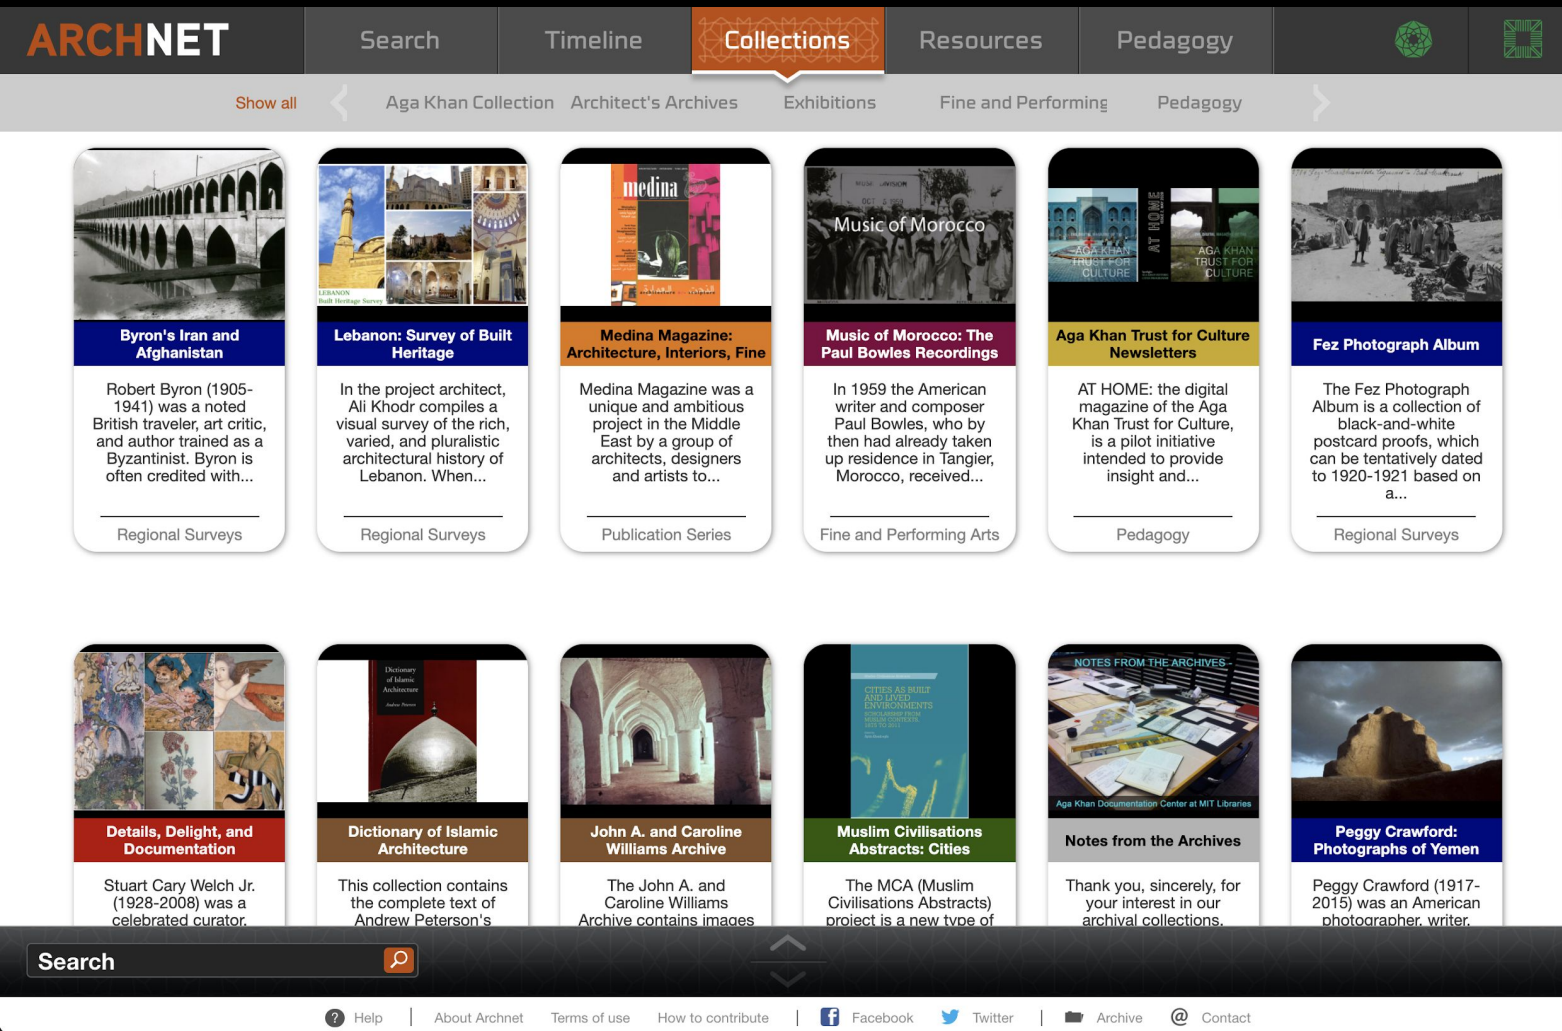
ARCHNET

Search
Timeline
Collections
Resources
Pedagogy

Show all
Aga Khan Collection
Architect's Archives
Exhibitions
Fine and Performing
Pedagogy

LEBANON Built Heritage Survey

medina

Music of Morocco

AT HOME
AGA KHAN TRUST FOR CULTURE
AGA KHAN TRUST FOR CULTURE

Byron's Iran and Afghanistan

Robert Byron (1905-1941) was a noted British traveler, art critic, and author trained as a Byzantinist. Byron is often credited with...

Regional Surveys

Lebanon: Survey of Built Heritage

In the project architect, Ali Khodr compiles a visual survey of the rich, varied, and pluralistic architectural history of Lebanon. When...

Regional Surveys

Medina Magazine: Architecture, Interiors, Fine

Medina Magazine was a unique and ambitious project in the Middle East by a group of architects, designers and artists to...

Publication Series

Music of Morocco: The Paul Bowles Recordings

In 1959 the American writer and composer Paul Bowles, who by then had already taken up residence in Tangier, Morocco, received...

Fine and Performing Arts

Aga Khan Trust for Culture Newsletters

AT HOME: the digital magazine of the Aga Khan Trust for Culture, is a pilot initiative intended to provide insight and...

Pedagogy

Fez Photograph Album

The Fez Photograph Album is a collection of black-and-white postcard proofs, which can be tentatively dated to 1920-1921 based on a...

Regional Surveys

Dictionary of Islamic Architecture

CITIES AS BUILT AND LIVED ENVIRONMENTS

NOTES FROM THE ARCHIVES
Aga Khan Documentation Center at MIT Libraries

Details, Delight, and Documentation

Stuart Cary Welch Jr. (1928-2008) was a celebrated curator,

Dictionary of Islamic Architecture

This collection contains the complete text of Andrew Peterson's

John A. and Caroline Williams Archive

The John A. and Caroline Williams Archive contains images

Muslim Civilisations Abstracts: Cities

The MCA (Muslim Civilisations Abstracts) project is a new type of

Notes from the Archives

Thank you, sincerely, for your interest in our archival collections.

Peggy Crawford: Photographs of Yemen

Peggy Crawford (1917-2015) was an American photographer, writer,

Search

Help | About Archnet Terms of use How to contribute | Facebook Twitter | Archive Contact